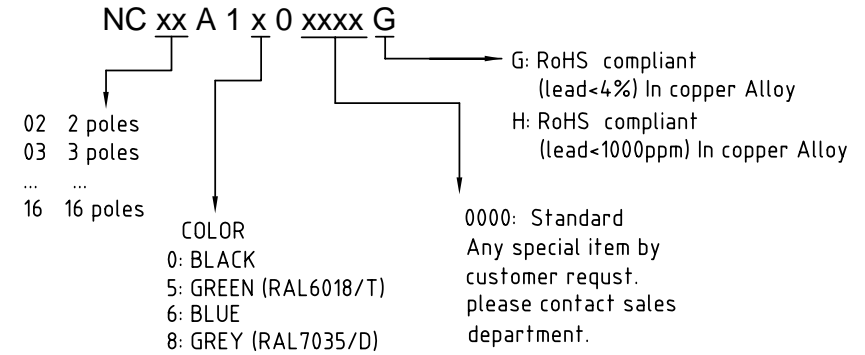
NC xx A 1 x 0 xxxx G

G: RoHS compliant (lead<4%) In copper Alloy
H: RoHS compliant (lead<1000ppm) In copper Alloy

02 2 poles
03 3 poles
... ...
16 16 poles

COLOR
0: BLACK
5: GREEN (RAL6018/T)
6: BLUE
8: GREY (RAL7035/D)

0000: Standard
Any special item by customer requst.
please contact sales department.